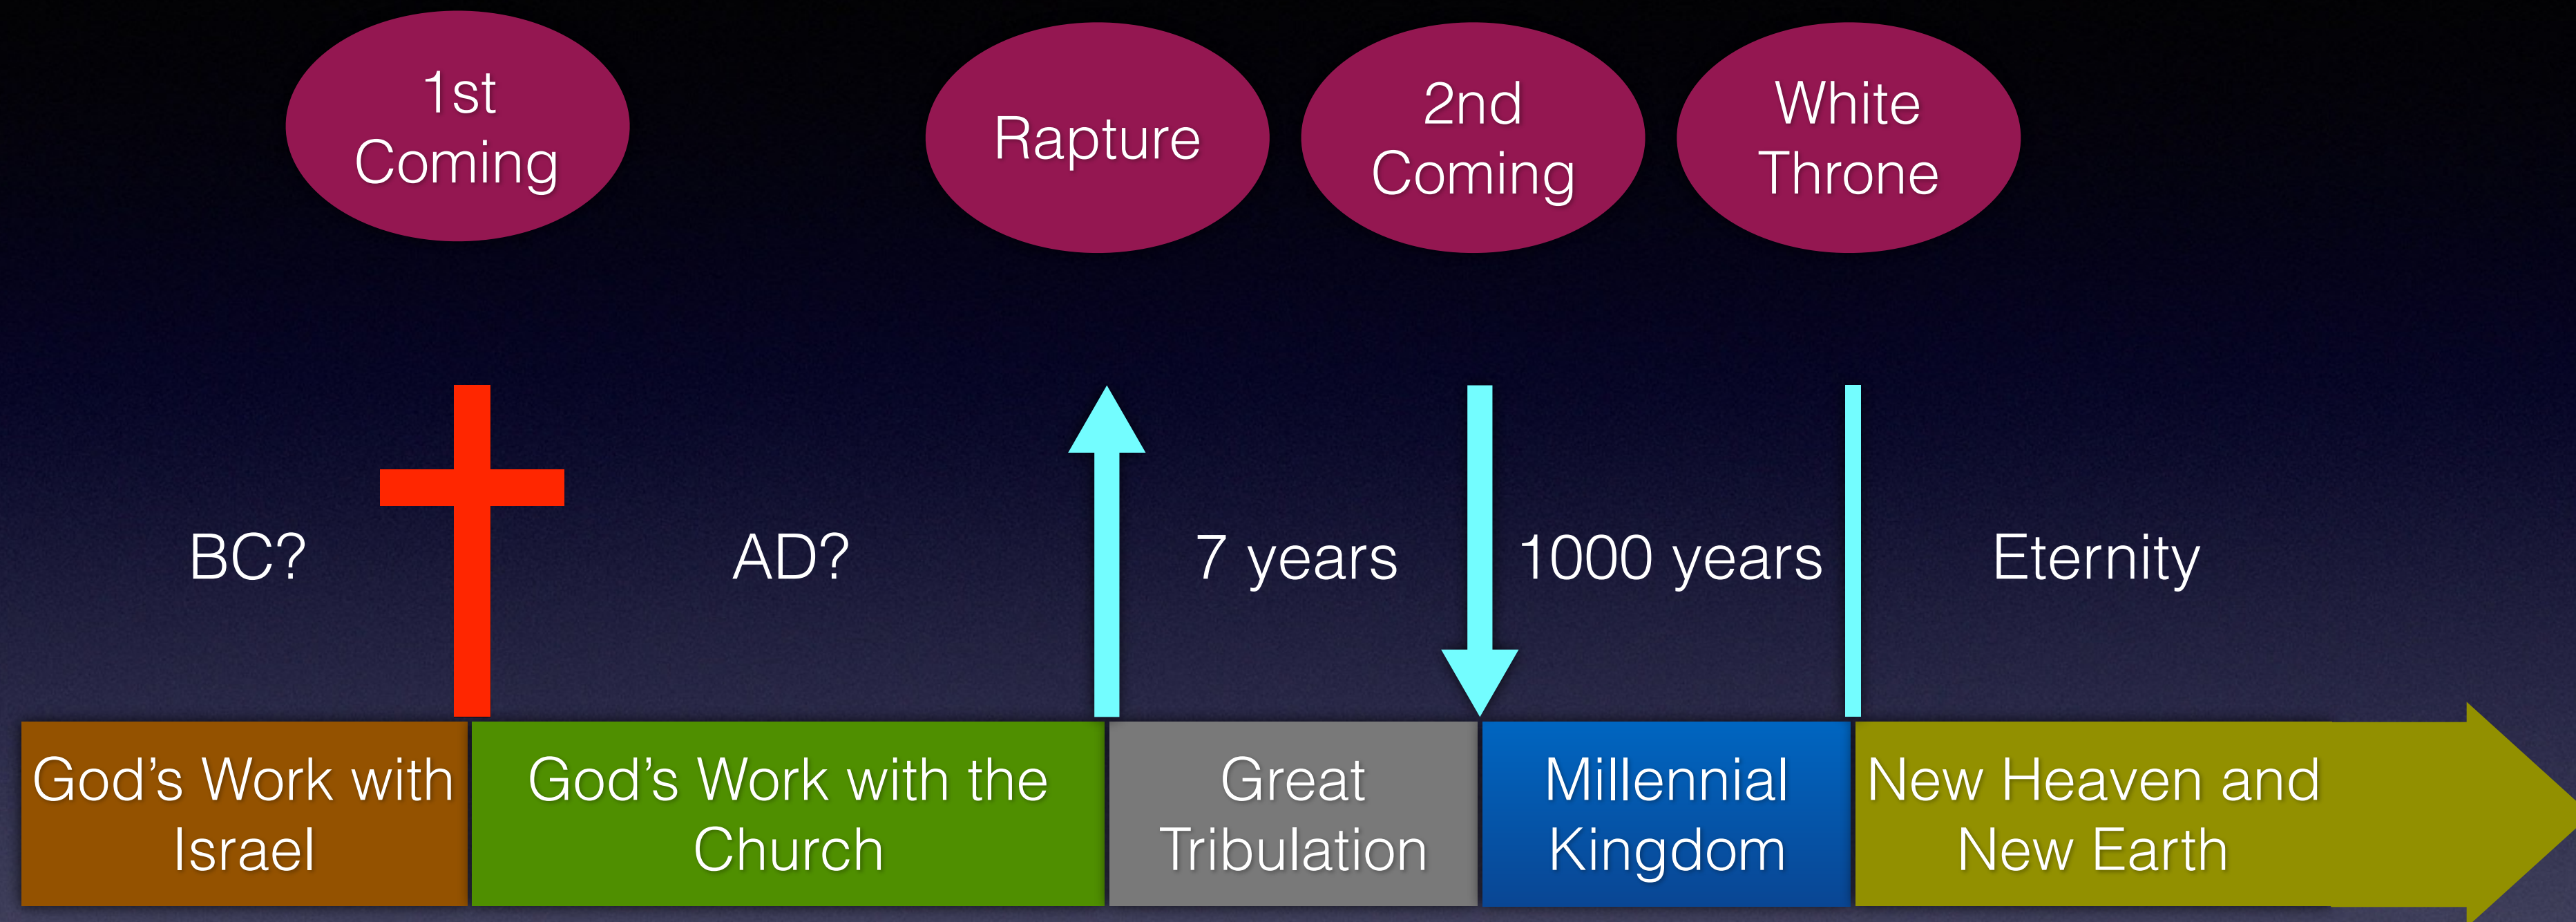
1st Coming

Rapture

2nd Coming

White Throne

BC?

AD?

7 years

1000 years

Eternity

God’s Work with Israel

God’s Work with the Church

Great Tribulation

Millennial Kingdom

New Heaven and New Earth